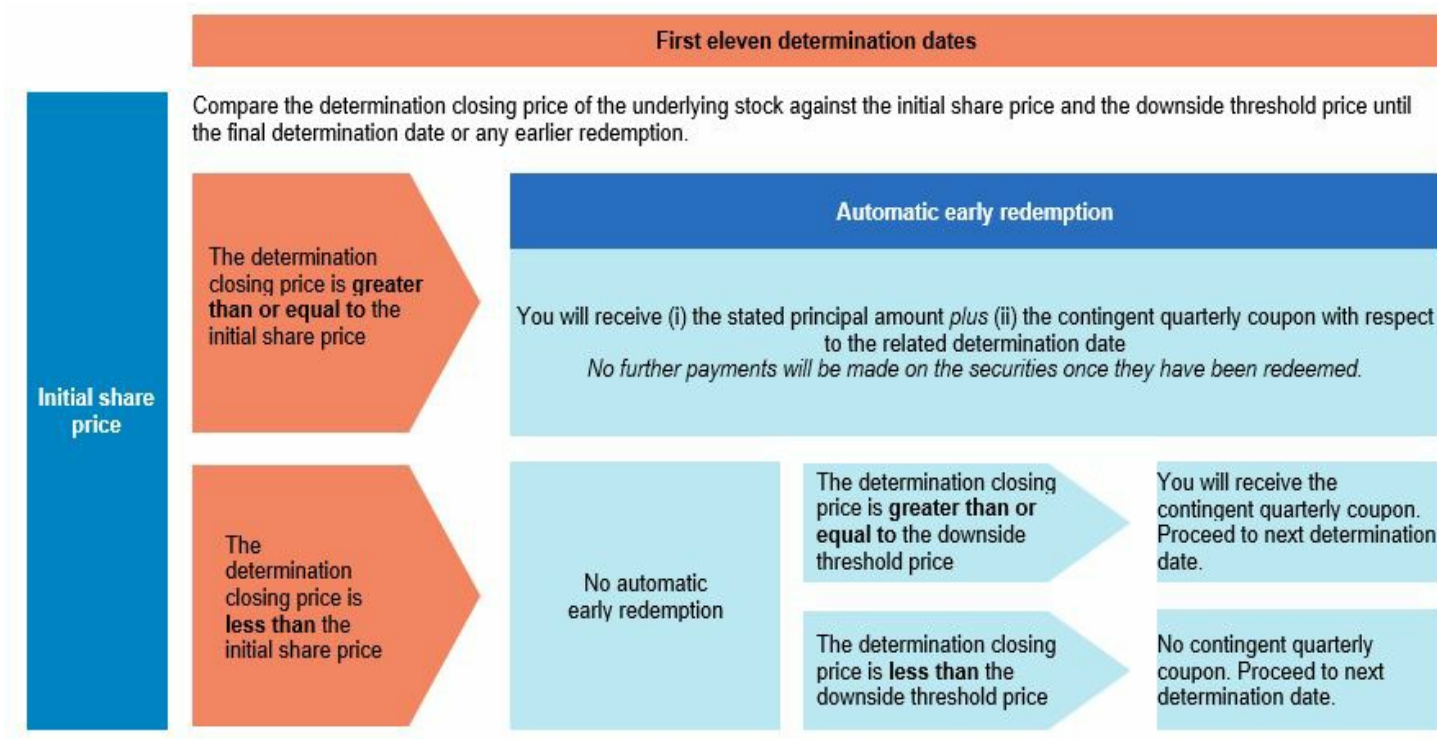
First eleven determination dates

Initial share price

Compare the determination closing price of the underlying stock against the initial share price and the downside threshold price until the final determination date or any earlier redemption.

The determination closing price is **greater than or equal to** the initial share price

Automatic early redemption

You will receive (i) the stated principal amount *plus* (ii) the contingent quarterly coupon with respect to the related determination date
*No further payments will be made on the securities once they have been redeemed.*

The determination closing price is **less than** the initial share price

No automatic early redemption

The determination closing price is **greater than or equal to** the downside threshold price

You will receive the contingent quarterly coupon. Proceed to next determination date.

The determination closing price is **less than** the downside threshold price

No contingent quarterly coupon. Proceed to next determination date.